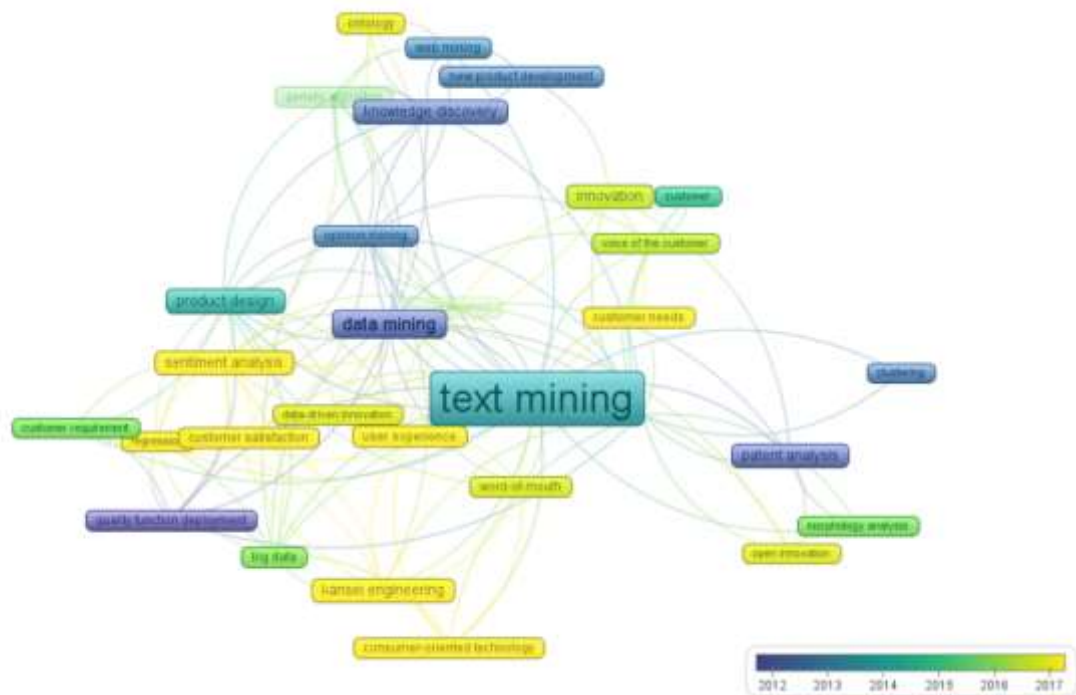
ontology

web mining

new product development

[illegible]

knowledge discovery

innovation

customer

opinion mining

voice of the customer

product design

data mining

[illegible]

customer needs

sentiment analysis

clustering

text mining

data-driven innovation

customer requirement

regression

customer satisfaction

user experience

patent analysis

word-of-mouth

quality function deployment

morphology analysis

big data

open innovation

kansei engineering

consumer-oriented technology

2012 2013 2014 2015 2016 2017